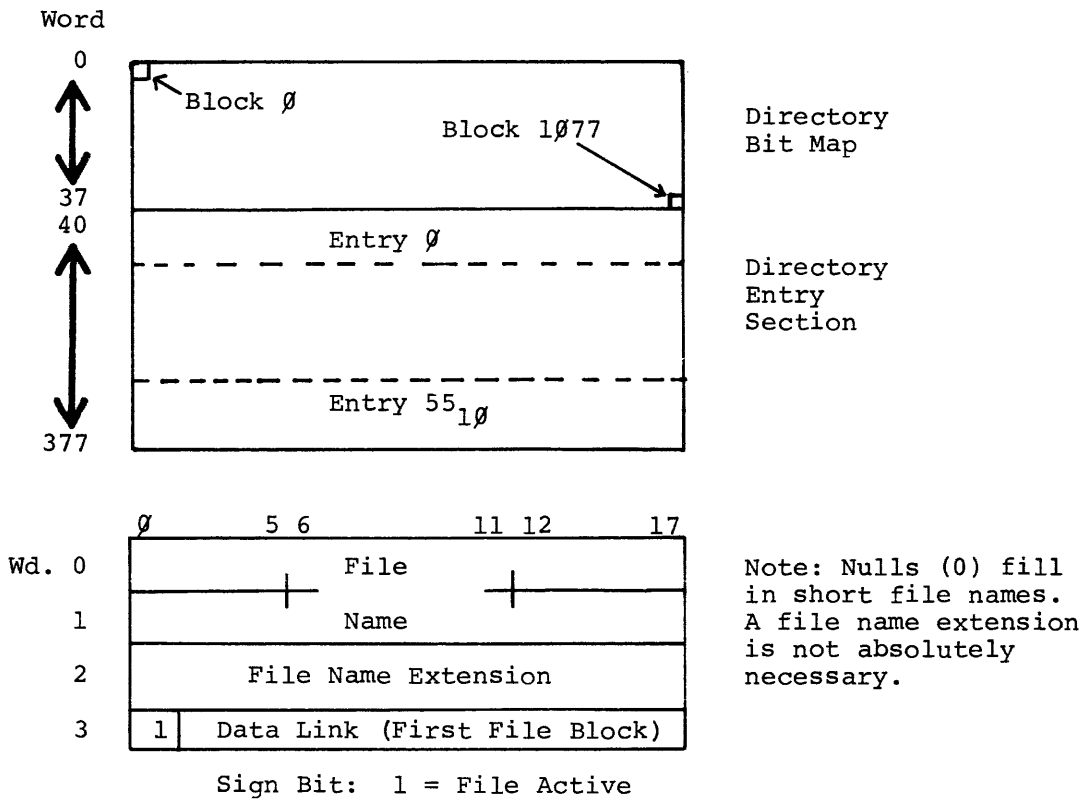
Word

0

37

40

377

Block Ø

Block 1Ø77

Directory Bit Map

Entry Ø

Directory Entry Section

Entry $55_{1Ø}$

Ø 5 6 11 12 17

Wd. 0

1

2

3

File

Name

File Name Extension

1 Data Link (First File Block)

Note: Nulls (0) fill in short file names. A file name extension is not absolutely necessary.

Sign Bit: 1 = File Active